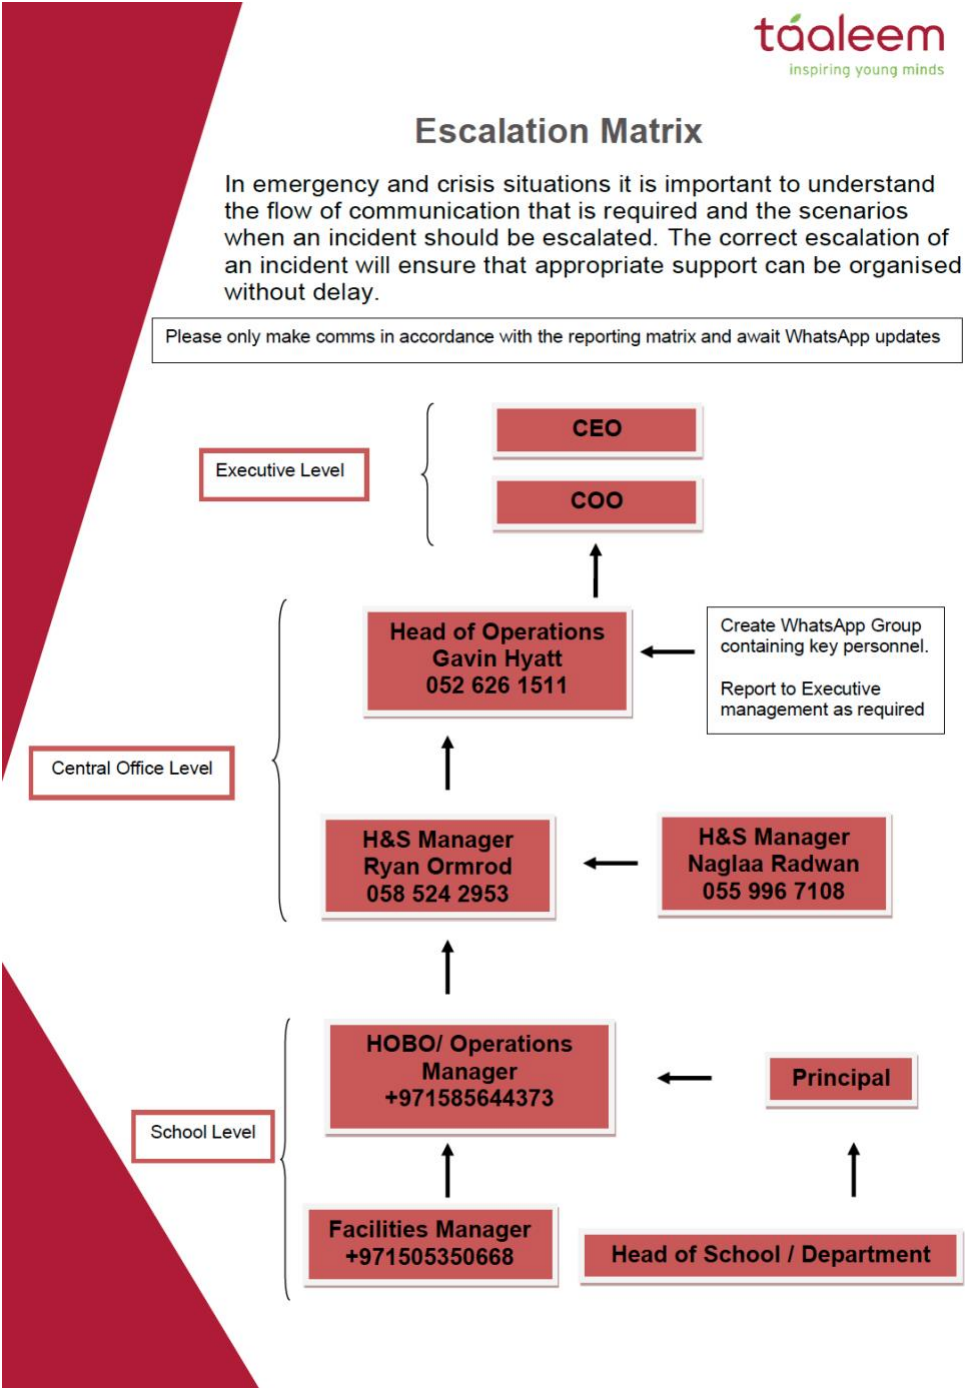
táaleem
inspiring young minds

Escalation Matrix

In emergency and crisis situations it is important to understand the flow of communication that is required and the scenarios when an incident should be escalated. The correct escalation of an incident will ensure that appropriate support can be organised without delay.

Please only make comms in accordance with the reporting matrix and await WhatsApp updates

Executive Level

CEO

COO

Central Office Level

Head of Operations
Gavin Hyatt
052 626 1511

Create WhatsApp Group containing key personnel.

Report to Executive management as required

H&S Manager
Ryan Ormrod
058 524 2953

H&S Manager
Naglaa Radwan
055 996 7108

School Level

HOBO/ Operations Manager
+971585644373

Principal

Facilities Manager
+971505350668

Head of School / Department